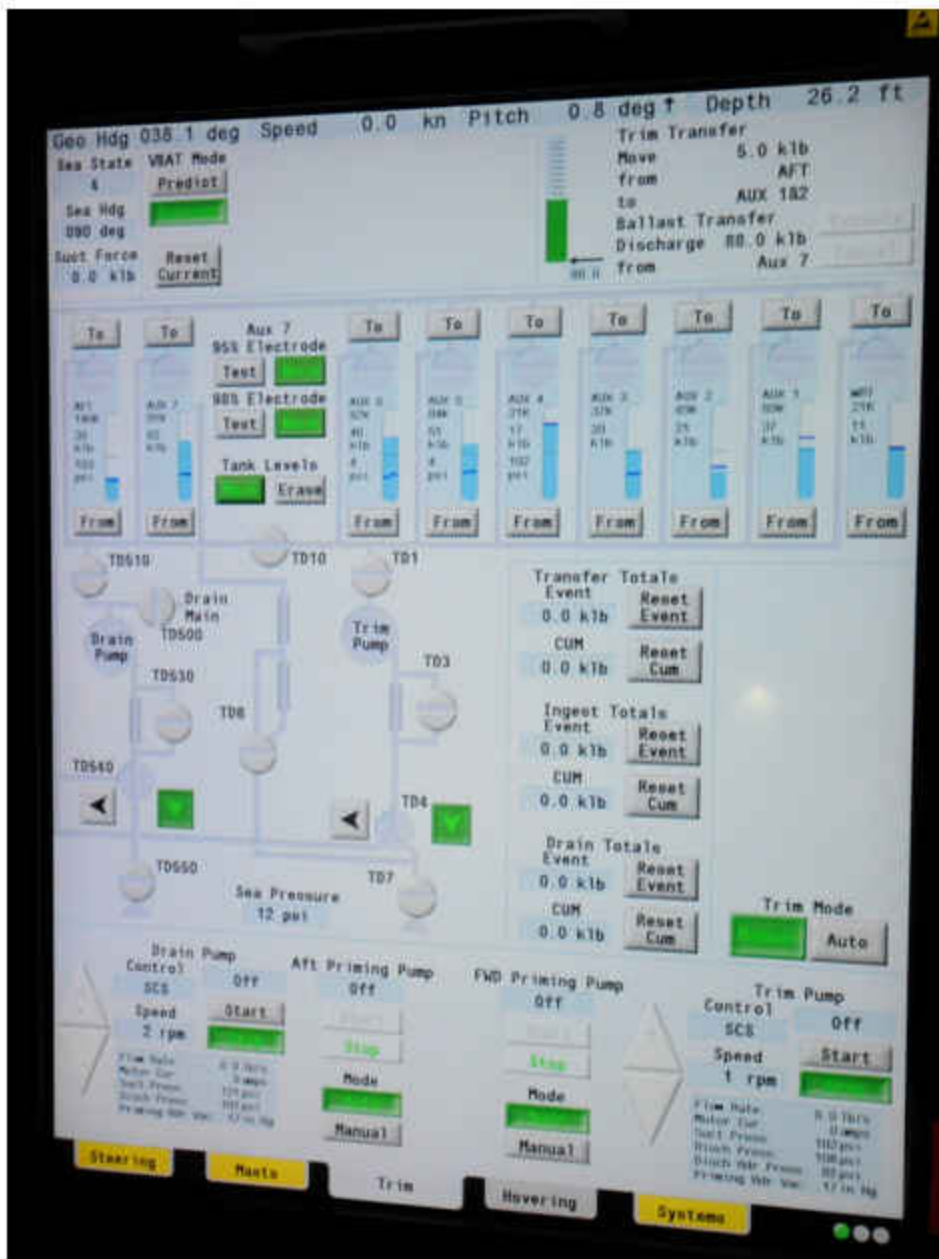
Geo Hdg 038.1 deg Speed 0.0 kn Pitch 0.8 deg ↑ Depth 26.2 ft

Sea State 4
VBAT Mode
Predict
Sea Hdg 090 deg
Sust Force 0.0 klb
Reset Current

80.0

Trim Transfer
Move 5.0 klb
from AFT
to AUX 1&2
Ballast Transfer
Discharge 80.0 klb
from Aux 7

To
AFT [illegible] 30 klb 102 psi
From

To
AUX 7 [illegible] 93 klb
From

Aux 7
95% Electrode
Test
98% Electrode
Test
Tank Levels
Erase

To
AUX 6 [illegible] 40 klb 4 psi
From

To
AUX 5 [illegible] 51 klb 4 psi
From

To
AUX 4 21K 17 klb 102 psi
From

To
AUX 3 37K 20 klb
From

To
AUX 2 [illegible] 21 klb
From

To
AUX 1 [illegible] 37 klb
From

To
WRT 21K 11 klb
From

TD510
TD10
TD1
Drain Main
TD500
Drain Pump
Trim Pump
TD3
TD530
TD8
TD540
TD4
TD550
TD7
Sea Pressure
12 psi

Transfer Totals
Event
0.0 klb
Reset Event
CUM
0.0 klb
Reset Cum

Ingest Totals
Event
0.0 klb
Reset Event
CUM
0.0 klb
Reset Cum

Drain Totals
Event
0.0 klb
Reset Event
CUM
0.0 klb
Reset Cum

Trim Mode
Auto

Drain Pump
Control
SCS
Off
Speed
2 rpm
Start
Flow Rate 0.0 lb/s
Motor Cur 0 amps
Suct Press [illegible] psi
Disch Press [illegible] psi
Priming Vdr Vac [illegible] in Hg

Aft Priming Pump
Off
Start
Stop
Mode
Manual

FWD Priming Pump
Off
Start
Stop
Mode
Manual

Trim Pump
Control
SCS
Off
Speed
1 rpm
Start
Flow Rate 0.0 lb/s
Motor Cur 0 amps
Suct Press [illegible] psi
Disch Press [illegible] psi
Disch Vdr Press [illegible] psi
Priming Vdr Vac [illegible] in Hg

Steering
Masts
Trim
Hovering
Systems